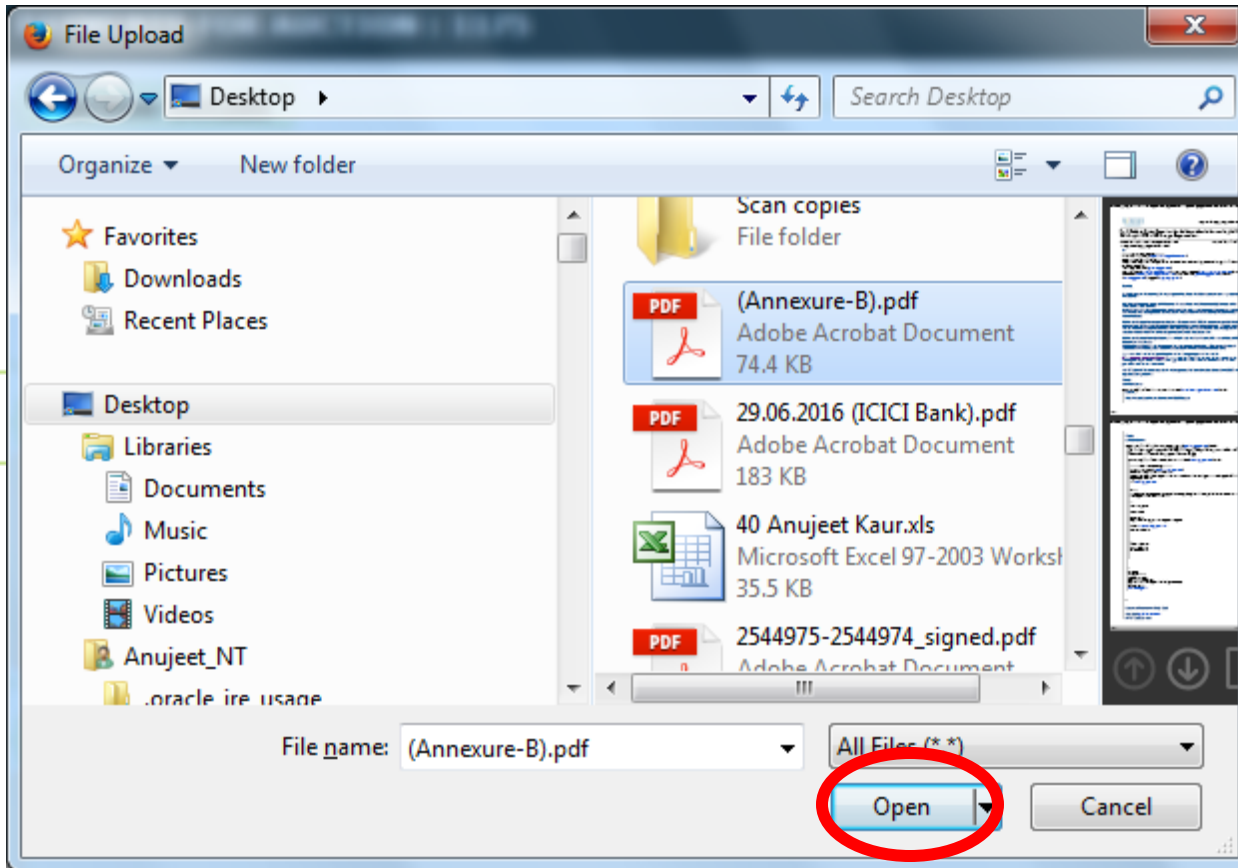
File Upload

Desktop

Search Desktop

Organize

New folder

Favorites

Downloads

Recent Places

Desktop

Libraries

Documents

Music

Pictures

Videos

Anujeet_NT

.oracle_jre_usage

Scan copies
File folder

(Annexure-B).pdf
Adobe Acrobat Document
74.4 KB

29.06.2016 (ICICI Bank).pdf
Adobe Acrobat Document
183 KB

40 Anujeet Kaur.xls
Microsoft Excel 97-2003 Worksh
35.5 KB

2544975-2544974_signed.pdf
Adobe Acrobat Document

File name: (Annexure-B).pdf

All Files (*.*)

Open

Cancel